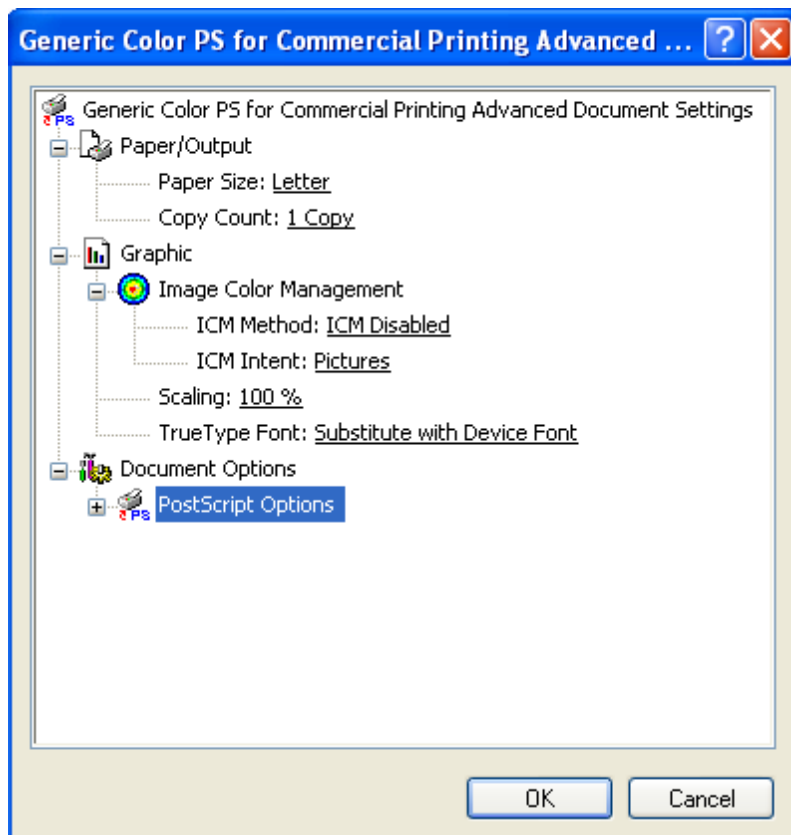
Generic Color PS for Commercial Printing Advanced ...

Generic Color PS for Commercial Printing Advanced Document Settings
Paper/Output
Paper Size: Letter
Copy Count: 1 Copy
Graphic
Image Color Management
ICM Method: ICM Disabled
ICM Intent: Pictures
Scaling: 100 %
TrueType Font: Substitute with Device Font
Document Options
PostScript Options

OK
Cancel